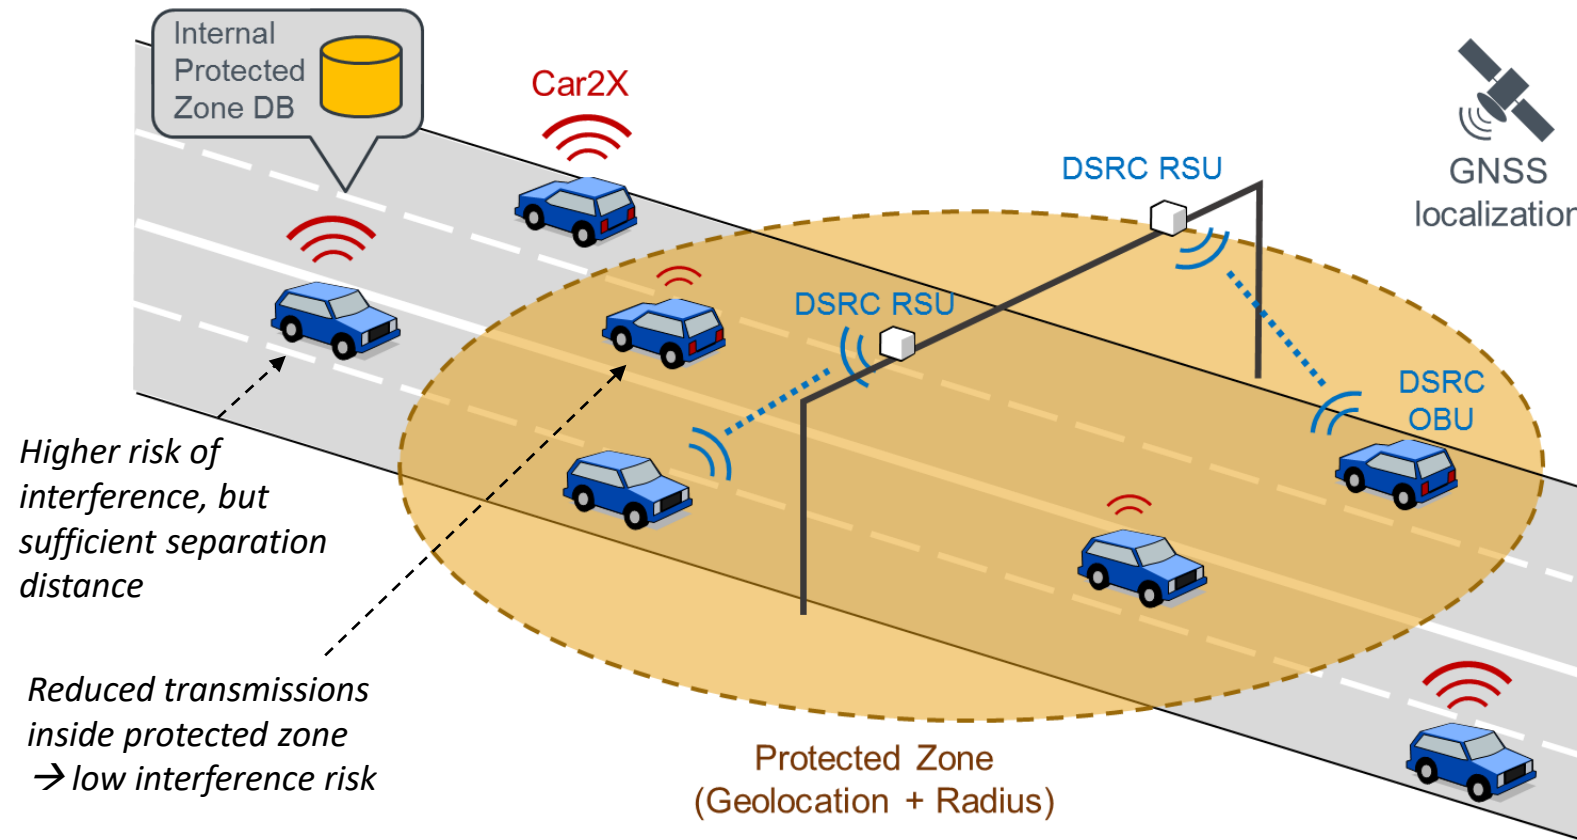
Internal Protected Zone DB

Car2X

DSRC RSU

GNSS localization

DSRC RSU

DSRC OBU

Higher risk of interference, but sufficient separation distance

Reduced transmissions inside protected zone → low interference risk

Protected Zone (Geolocation + Radius)